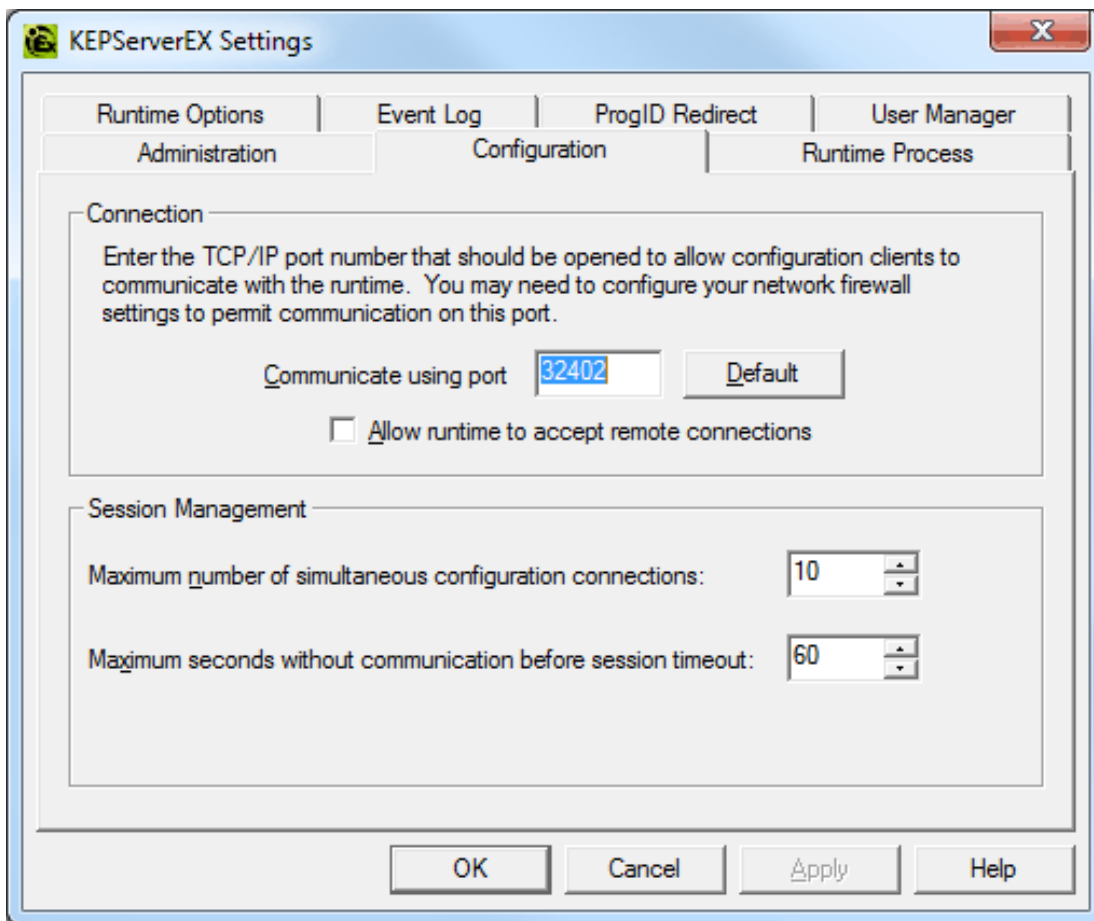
KEPServerEX Settings

Runtime Options
Event Log
ProgID Redirect
User Manager
Administration
Configuration
Runtime Process

Connection

Enter the TCP/IP port number that should be opened to allow configuration clients to communicate with the runtime. You may need to configure your network firewall settings to permit communication on this port.

Communicate using port 32402 Default

Allow runtime to accept remote connections

Session Management

Maximum number of simultaneous configuration connections: 10

Maximum seconds without communication before session timeout: 60

OK Cancel Apply Help